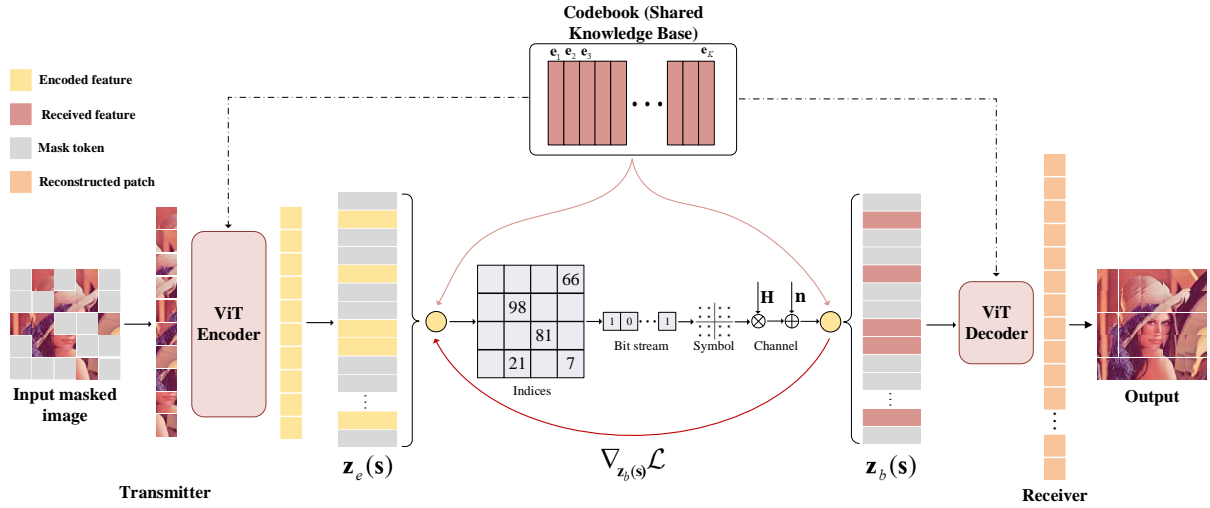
Codebook (Shared Knowledge Base)

$\mathbf{e}_1$ $\mathbf{e}_2$ $\mathbf{e}_3$ $\mathbf{e}_K$

Encoded feature

Received feature

Mask token

Reconstructed patch

Input masked image

ViT Encoder

66

98

81

21

7

Indices

1 0 1

Bit stream

Symbol

$\mathbf{H}$

$\mathbf{n}$

Channel

ViT Decoder

Output

$\mathbf{z}_e(\mathbf{s})$

$\nabla_{\mathbf{z}_b(\mathbf{s})}\mathcal{L}$

$\mathbf{z}_b(\mathbf{s})$

Transmitter

Receiver